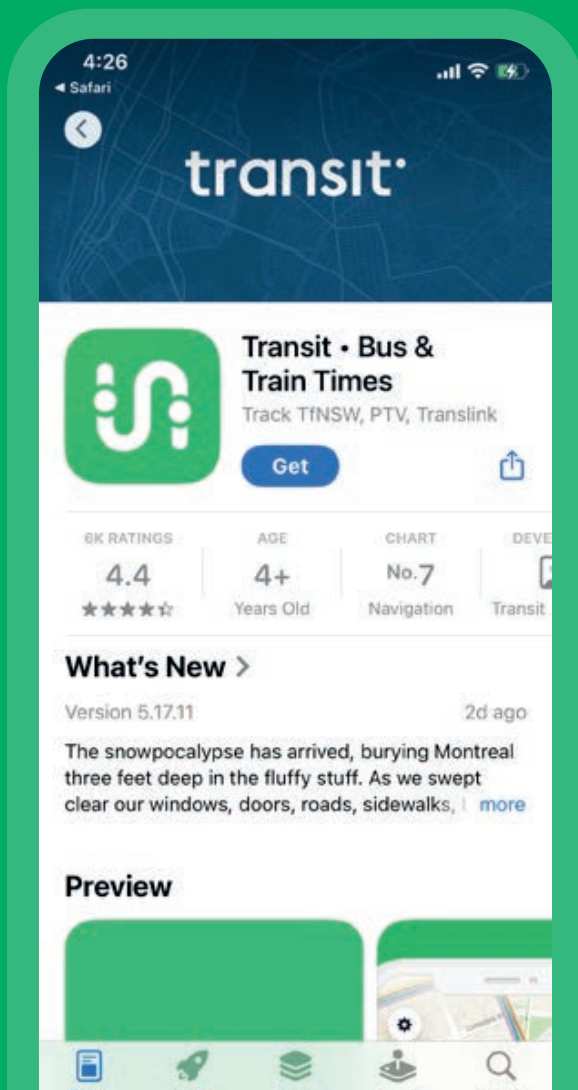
4:26
◂ Safari

transit

Transit • Bus & Train Times
Track TfNSW, PTV, Translink

Get

6K RATINGS
4.4
★★★★☆

AGE
4+
Years Old

CHART
No.7
Navigation

DEVE
Transit

What's New >

Version 5.17.11

2d ago

The snowpocalypse has arrived, burying Montreal three feet deep in the fluffy stuff. As we swept clear our windows, doors, roads, sidewalks, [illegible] more

Preview